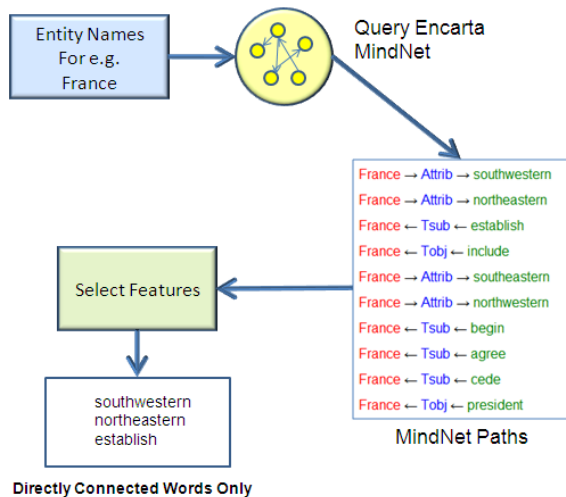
Entity Names
For e.g.
France

Query Encarta
MindNet

France → Attrib → southwestern
France → Attrib → northeastern
France ← Tsub ← establish
France ← Tobj ← include
France → Attrib → southeastern
France → Attrib → northwestern
France ← Tsub ← begin
France ← Tsub ← agree
France ← Tsub ← cede
France ← Tobj ← president

MindNet Paths

Select Features

southwestern
northeastern
establish

Directly Connected Words Only